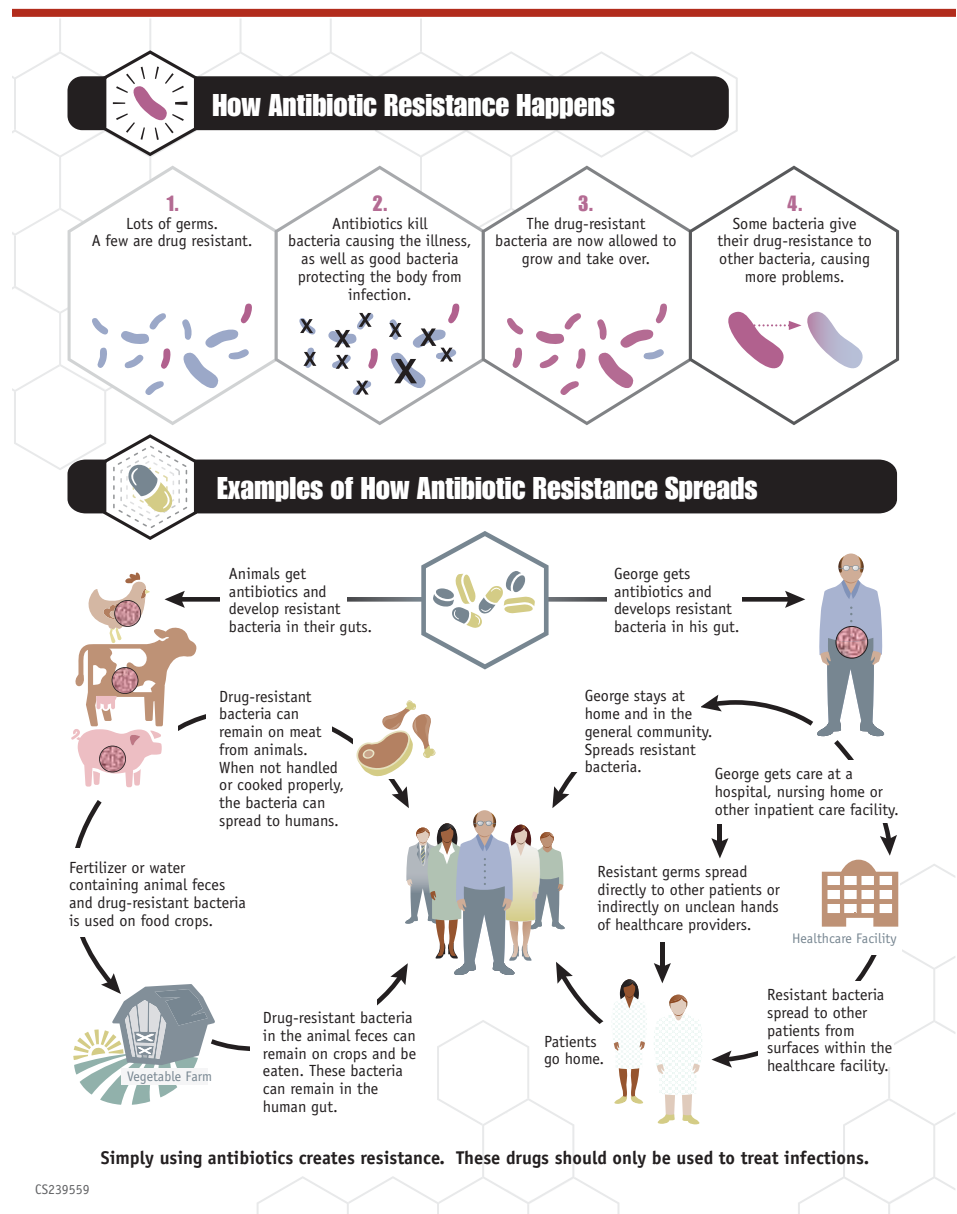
How Antibiotic Resistance Happens

1.
Lots of germs. A few are drug resistant.

2.
Antibiotics kill bacteria causing the illness, as well as good bacteria protecting the body from infection.

3.
The drug-resistant bacteria are now allowed to grow and take over.

4.
Some bacteria give their drug-resistance to other bacteria, causing more problems.

Examples of How Antibiotic Resistance Spreads

Animals get antibiotics and develop resistant bacteria in their guts.

George gets antibiotics and develops resistant bacteria in his gut.

Drug-resistant bacteria can remain on meat from animals. When not handled or cooked properly, the bacteria can spread to humans.

George stays at home and in the general community. Spreads resistant bacteria.

George gets care at a hospital, nursing home or other inpatient care facility.

Fertilizer or water containing animal feces and drug-resistant bacteria is used on food crops.

Resistant germs spread directly to other patients or indirectly on unclean hands of healthcare providers.

Healthcare Facility

Vegetable Farm

Drug-resistant bacteria in the animal feces can remain on crops and be eaten. These bacteria can remain in the human gut.

Patients go home.

Resistant bacteria spread to other patients from surfaces within the healthcare facility.

Simply using antibiotics creates resistance. These drugs should only be used to treat infections.

CS239559